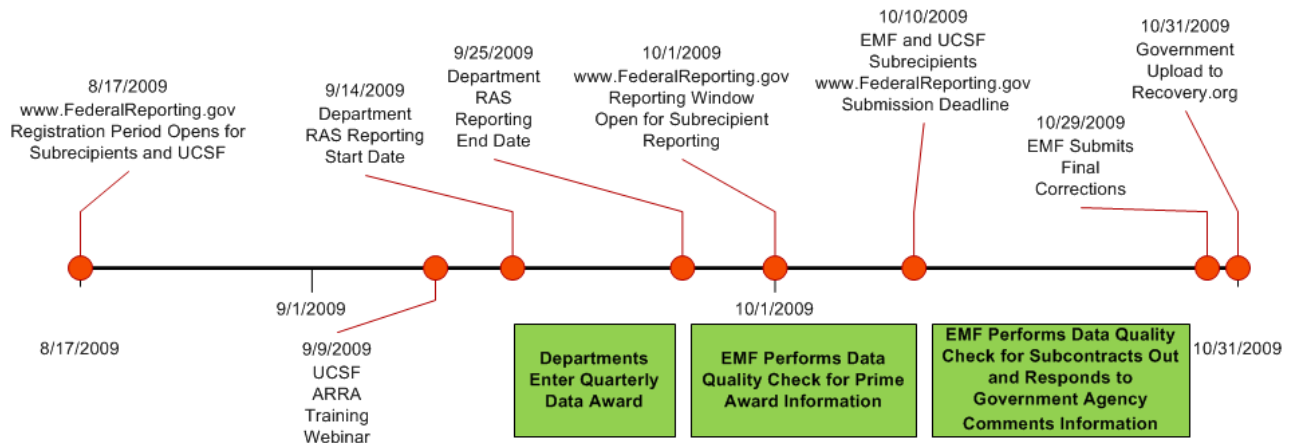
8/17/2009
www.FederalReporting.gov
Registration Period Opens for
Subrecipients and UCSF

9/14/2009
Department
RAS Reporting
Start Date

9/25/2009
Department
RAS
Reporting
End Date

10/1/2009
www.FederalReporting.gov
Reporting Window
Open for Subrecipient
Reporting

10/10/2009
EMF and UCSF
Subrecipients
www.FederalReporting.gov
Submission Deadline

10/29/2009
EMF Submits
Final
Corrections

10/31/2009
Government
Upload to
Recovery.org

8/17/2009

9/1/2009

9/9/2009
UCSF
ARRA
Training
Webinar

10/1/2009

Departments
Enter Quarterly
Data Award

EMF Performs Data
Quality Check for Prime
Award Information

EMF Performs Data Quality
Check for Subcontracts Out
and Responds to
Government Agency
Comments Information

10/31/2009